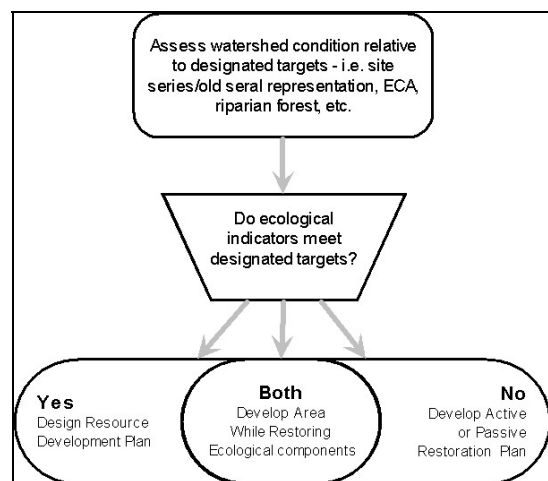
Assess watershed condition relative to designated targets - i.e. site series/old seral representation, ECA, riparian forest, etc.

Do ecological indicators meet designated targets?

Yes
Design Resource Development Plan

Both
Develop Area While Restoring Ecological components

No
Develop Active or Passive Restoration Plan